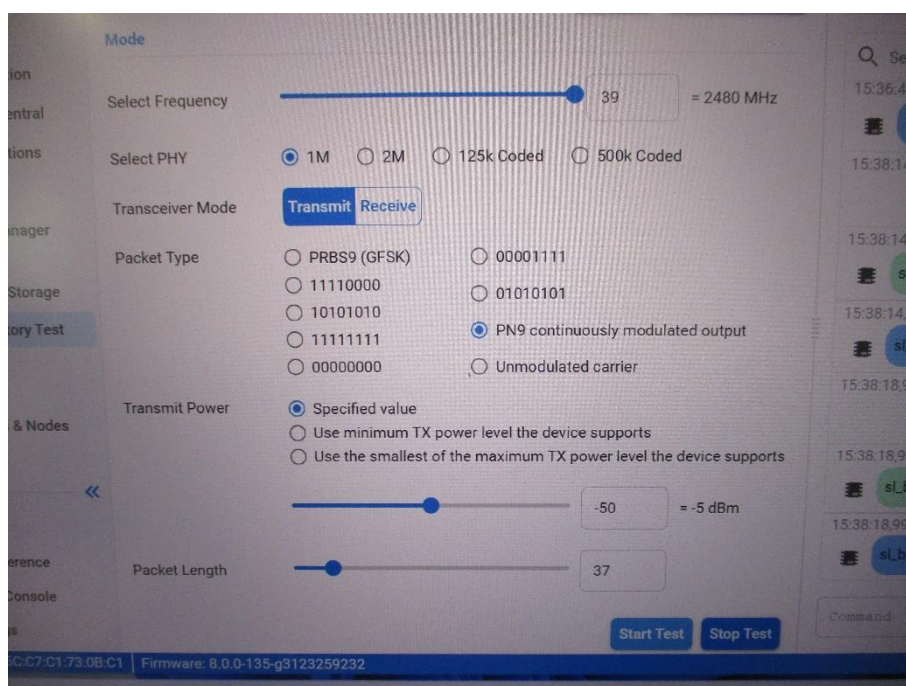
ion
entral
tions
nager
Storage
tory Test
& Nodes
«
erence
Console

Mode

Select Frequency 39 = 2480 MHz

Select PHY 1M 2M 125k Coded 500k Coded

Transceiver Mode Transmit Receive

Packet Type
PRBS9 (GFSK)
00001111
11110000
01010101
10101010
PN9 continuously modulated output
11111111
00000000
Unmodulated carrier

Transmit Power
Specified value
Use minimum TX power level the device supports
Use the smallest of the maximum TX power level the device supports

-50 = -5 dBm

Packet Length 37

Start Test Stop Test

Se
15:36:4
15:38:1
15:38:14
15:38:14,
sl
15:38:18,9
15:38:18,9
sl_l
15:38:18,9
sl_b
Command

C:C7:C1:73:0B:C1 Firmware: 8.0.0-135-g3123259232